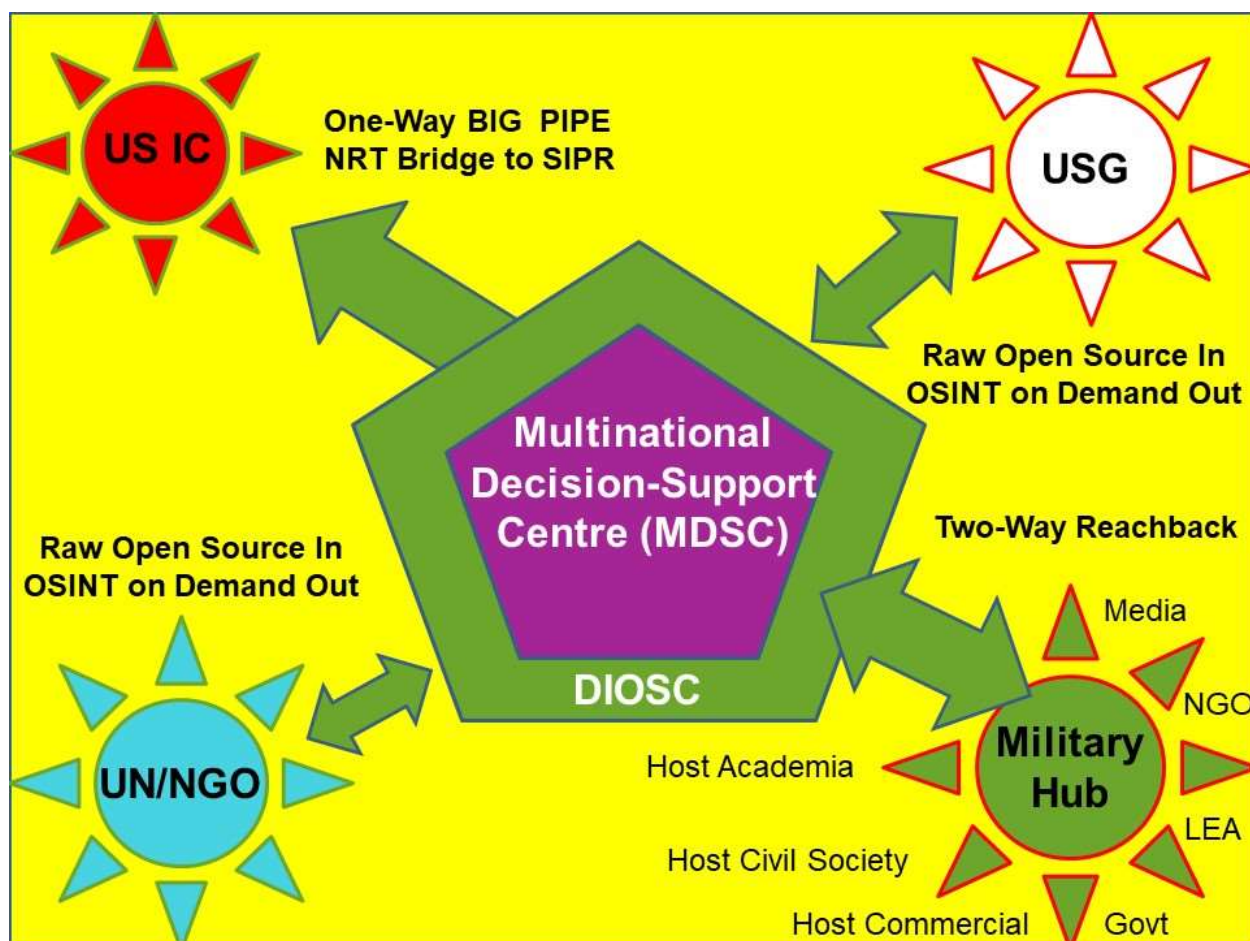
US IC

One-Way BIG PIPE
NRT Bridge to SIPR

USG

Raw Open Source In
OSINT on Demand Out

Multinational Decision-Support Centre (MDSC)

DIOSC

Two-Way Reachback

Raw Open Source In
OSINT on Demand Out

UN/NGO

Media

NGO

Military Hub

Host Academia

LEA

Host Civil Society

Host Commercial

Govt